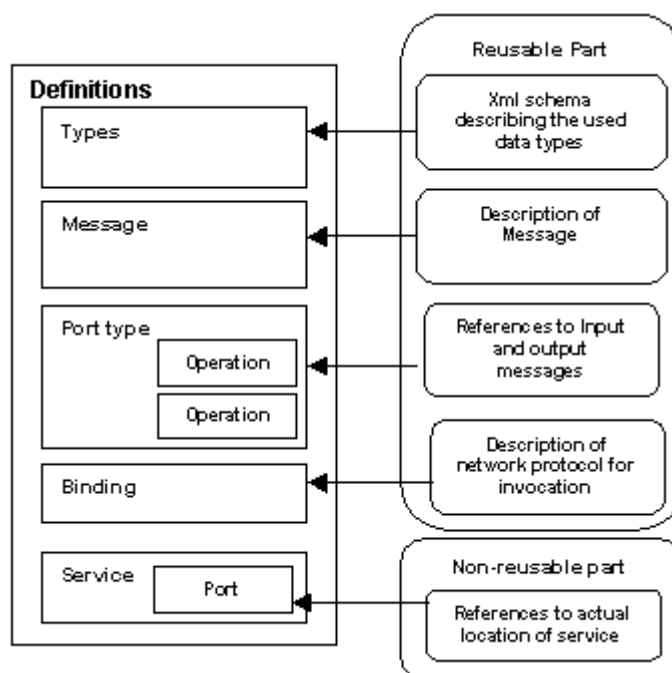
Definitions

Types

Message

Port type

Operation

Operation

Binding

Service

Port

Reusable Part

Xml schema describing the used data types

Description of Message

References to Input and output messages

Description of network protocol for invocation

Non-reusable part

References to actual location of service